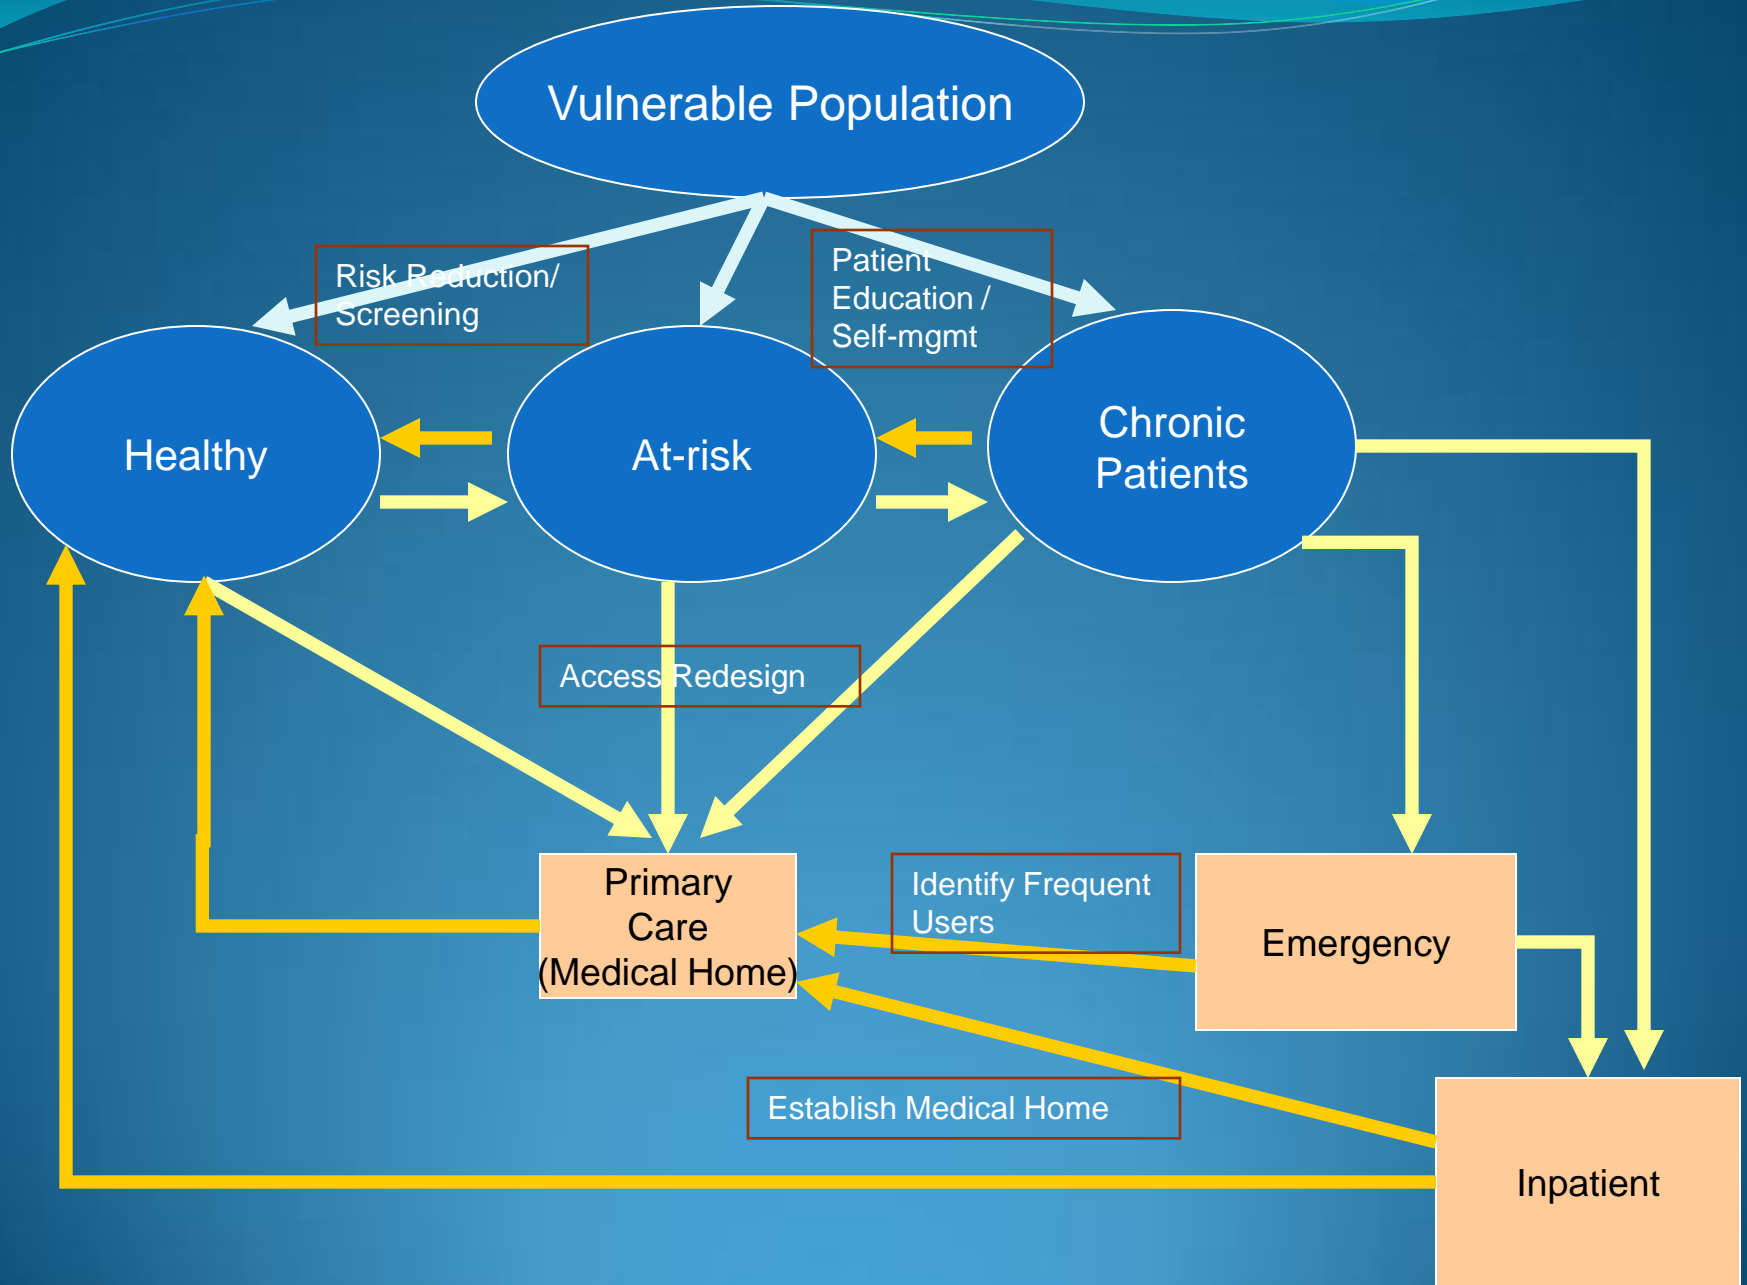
Vulnerable Population

Risk Reduction/ Screening

Patient Education / Self-mgmt

Healthy

At-risk

Chronic Patients

Access Redesign

Primary Care (Medical Home)

Identify Frequent Users

Emergency

Establish Medical Home

Inpatient